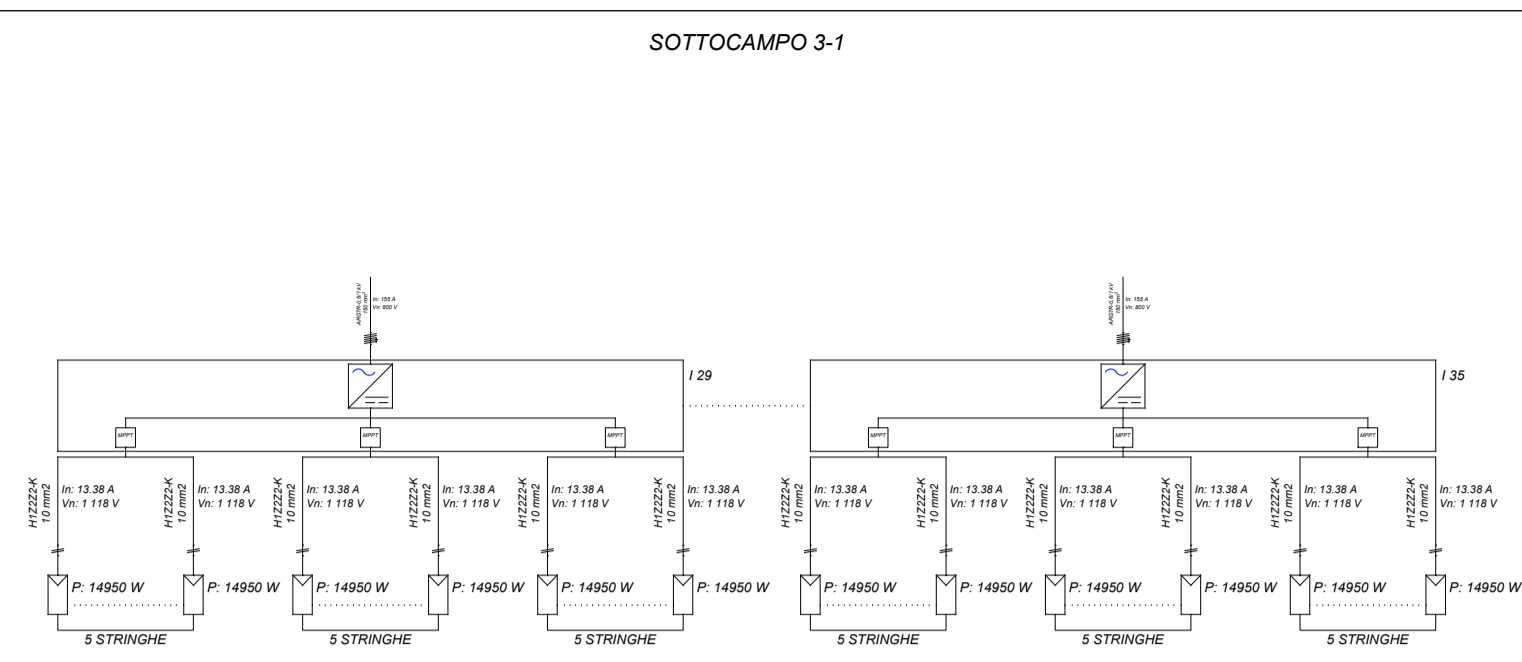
SOTTOCAMPO 3-1

ARG7R-0,6/1 kV
150 mm²
In: 155 A
Vn: 800 V

I 29

MPPT
MPPT
MPPT

H1Z2Z2-K
10 mm2
In: 13.38 A
Vn: 1 118 V

H1Z2Z2-K
10 mm2
In: 13.38 A
Vn: 1 118 V

H1Z2Z2-K
10 mm2
In: 13.38 A
Vn: 1 118 V

H1Z2Z2-K
10 mm2
In: 13.38 A
Vn: 1 118 V

H1Z2Z2-K
10 mm2
In: 13.38 A
Vn: 1 118 V

H1Z2Z2-K
10 mm2
In: 13.38 A
Vn: 1 118 V

P: 14950 W
P: 14950 W
P: 14950 W
P: 14950 W
P: 14950 W
P: 14950 W

5 STRINGHE
5 STRINGHE
5 STRINGHE

ARG7R-0,6/1 kV
150 mm²
In: 155 A
Vn: 800 V

I 35

MPPT
MPPT
MPPT

H1Z2Z2-K
10 mm2
In: 13.38 A
Vn: 1 118 V

H1Z2Z2-K
10 mm2
In: 13.38 A
Vn: 1 118 V

H1Z2Z2-K
10 mm2
In: 13.38 A
Vn: 1 118 V

H1Z2Z2-K
10 mm2
In: 13.38 A
Vn: 1 118 V

H1Z2Z2-K
10 mm2
In: 13.38 A
Vn: 1 118 V

H1Z2Z2-K
10 mm2
In: 13.38 A
Vn: 1 118 V

P: 14950 W
P: 14950 W
P: 14950 W
P: 14950 W
P: 14950 W
P: 14950 W

5 STRINGHE
5 STRINGHE
5 STRINGHE